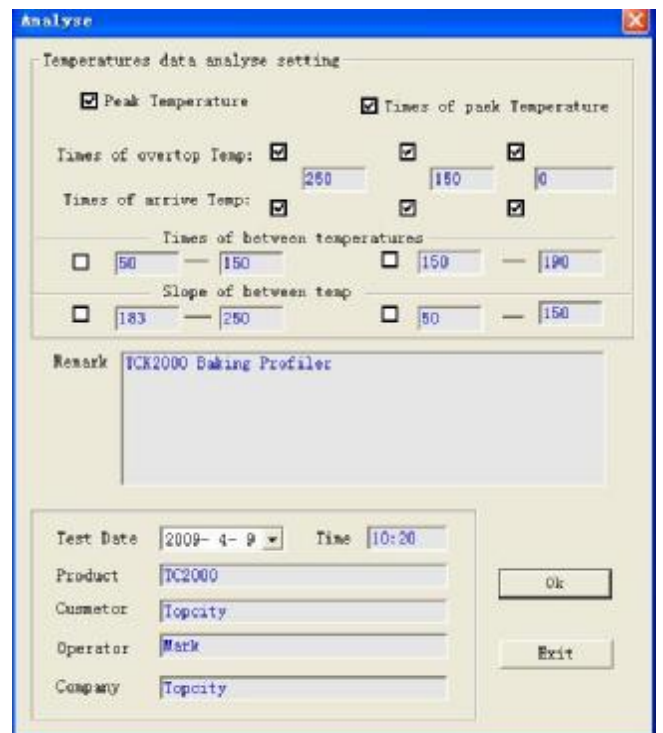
Analyse

Temperatures data analyse setting

Peak Temperature

Times of paek Temperature

Times of overtop Temp:

250

150

0

Times of arrive Temp:

Times of between temperatures

50 — 150

150 — 190

Slope of between temp

183 — 250

50 — 150

Remark TCK2000 Baking Profiler

Test Date 2009- 4- 9

Time 10:20

Product TC2000

Cusmetor Topcity

Operator Mark

Company Topcity

Ok

Exit